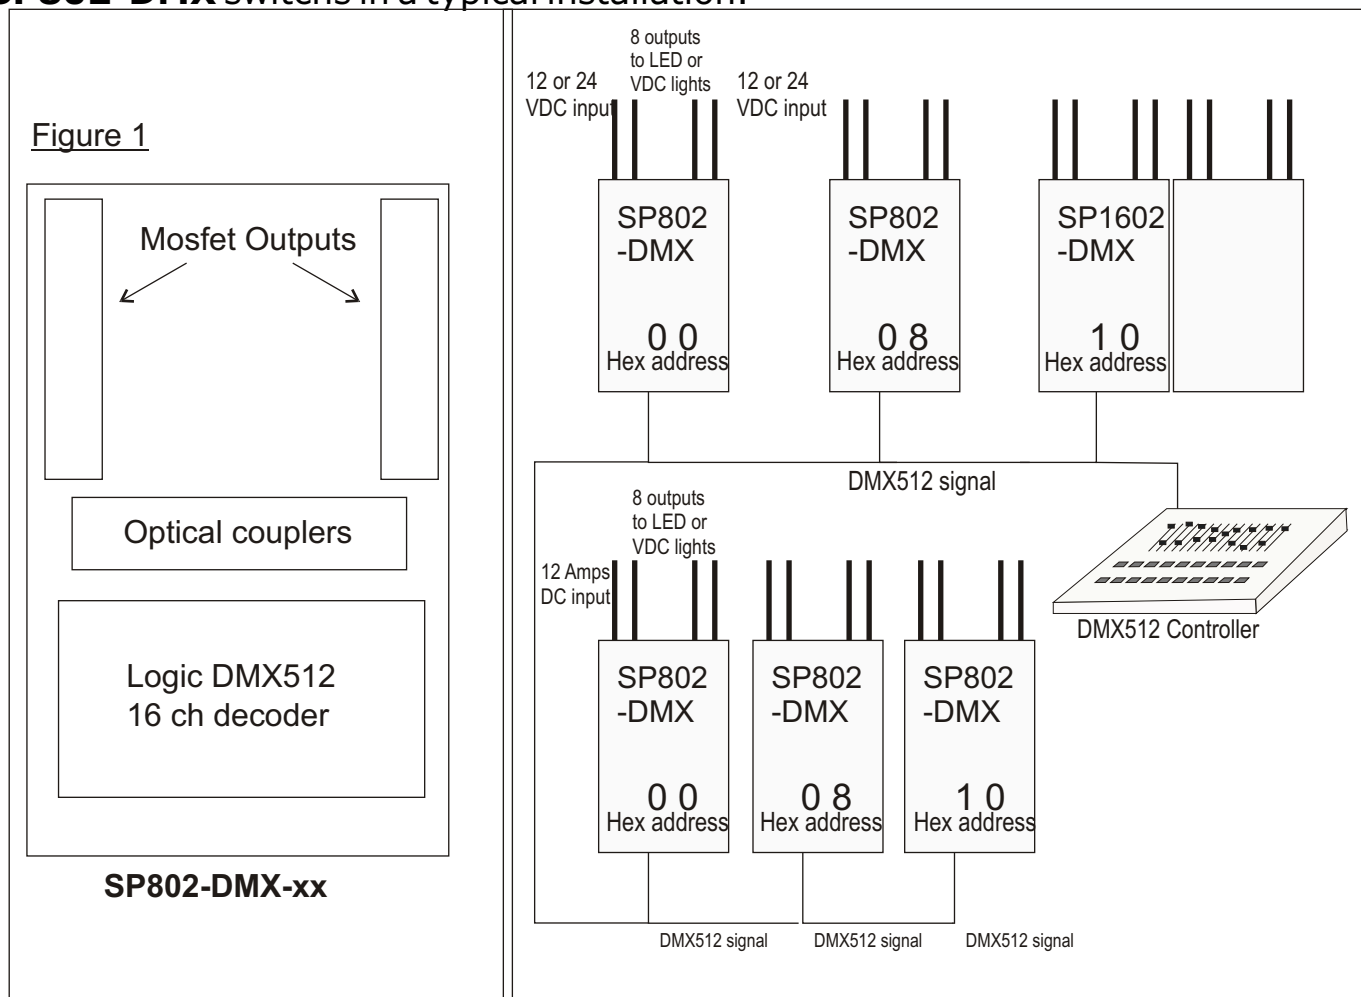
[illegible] switches in a typical installation.

Figure 1

Mosfet Outputs

Optical couplers

Logic DMX512
16 ch decoder

SP802-DMX-xx

12 or 24 VDC input

8 outputs to LED or VDC lights

12 or 24 VDC input

SP802 -DMX
0 0
Hex address

SP802 -DMX
0 8
Hex address

SP1602 -DMX
1 0
Hex address

DMX512 signal

8 outputs to LED or VDC lights

12 Amps DC input

DMX512 Controller

SP802 -DMX
0 0
Hex address

SP802 -DMX
0 8
Hex address

SP802 -DMX
1 0
Hex address

DMX512 signal
DMX512 signal
DMX512 signal